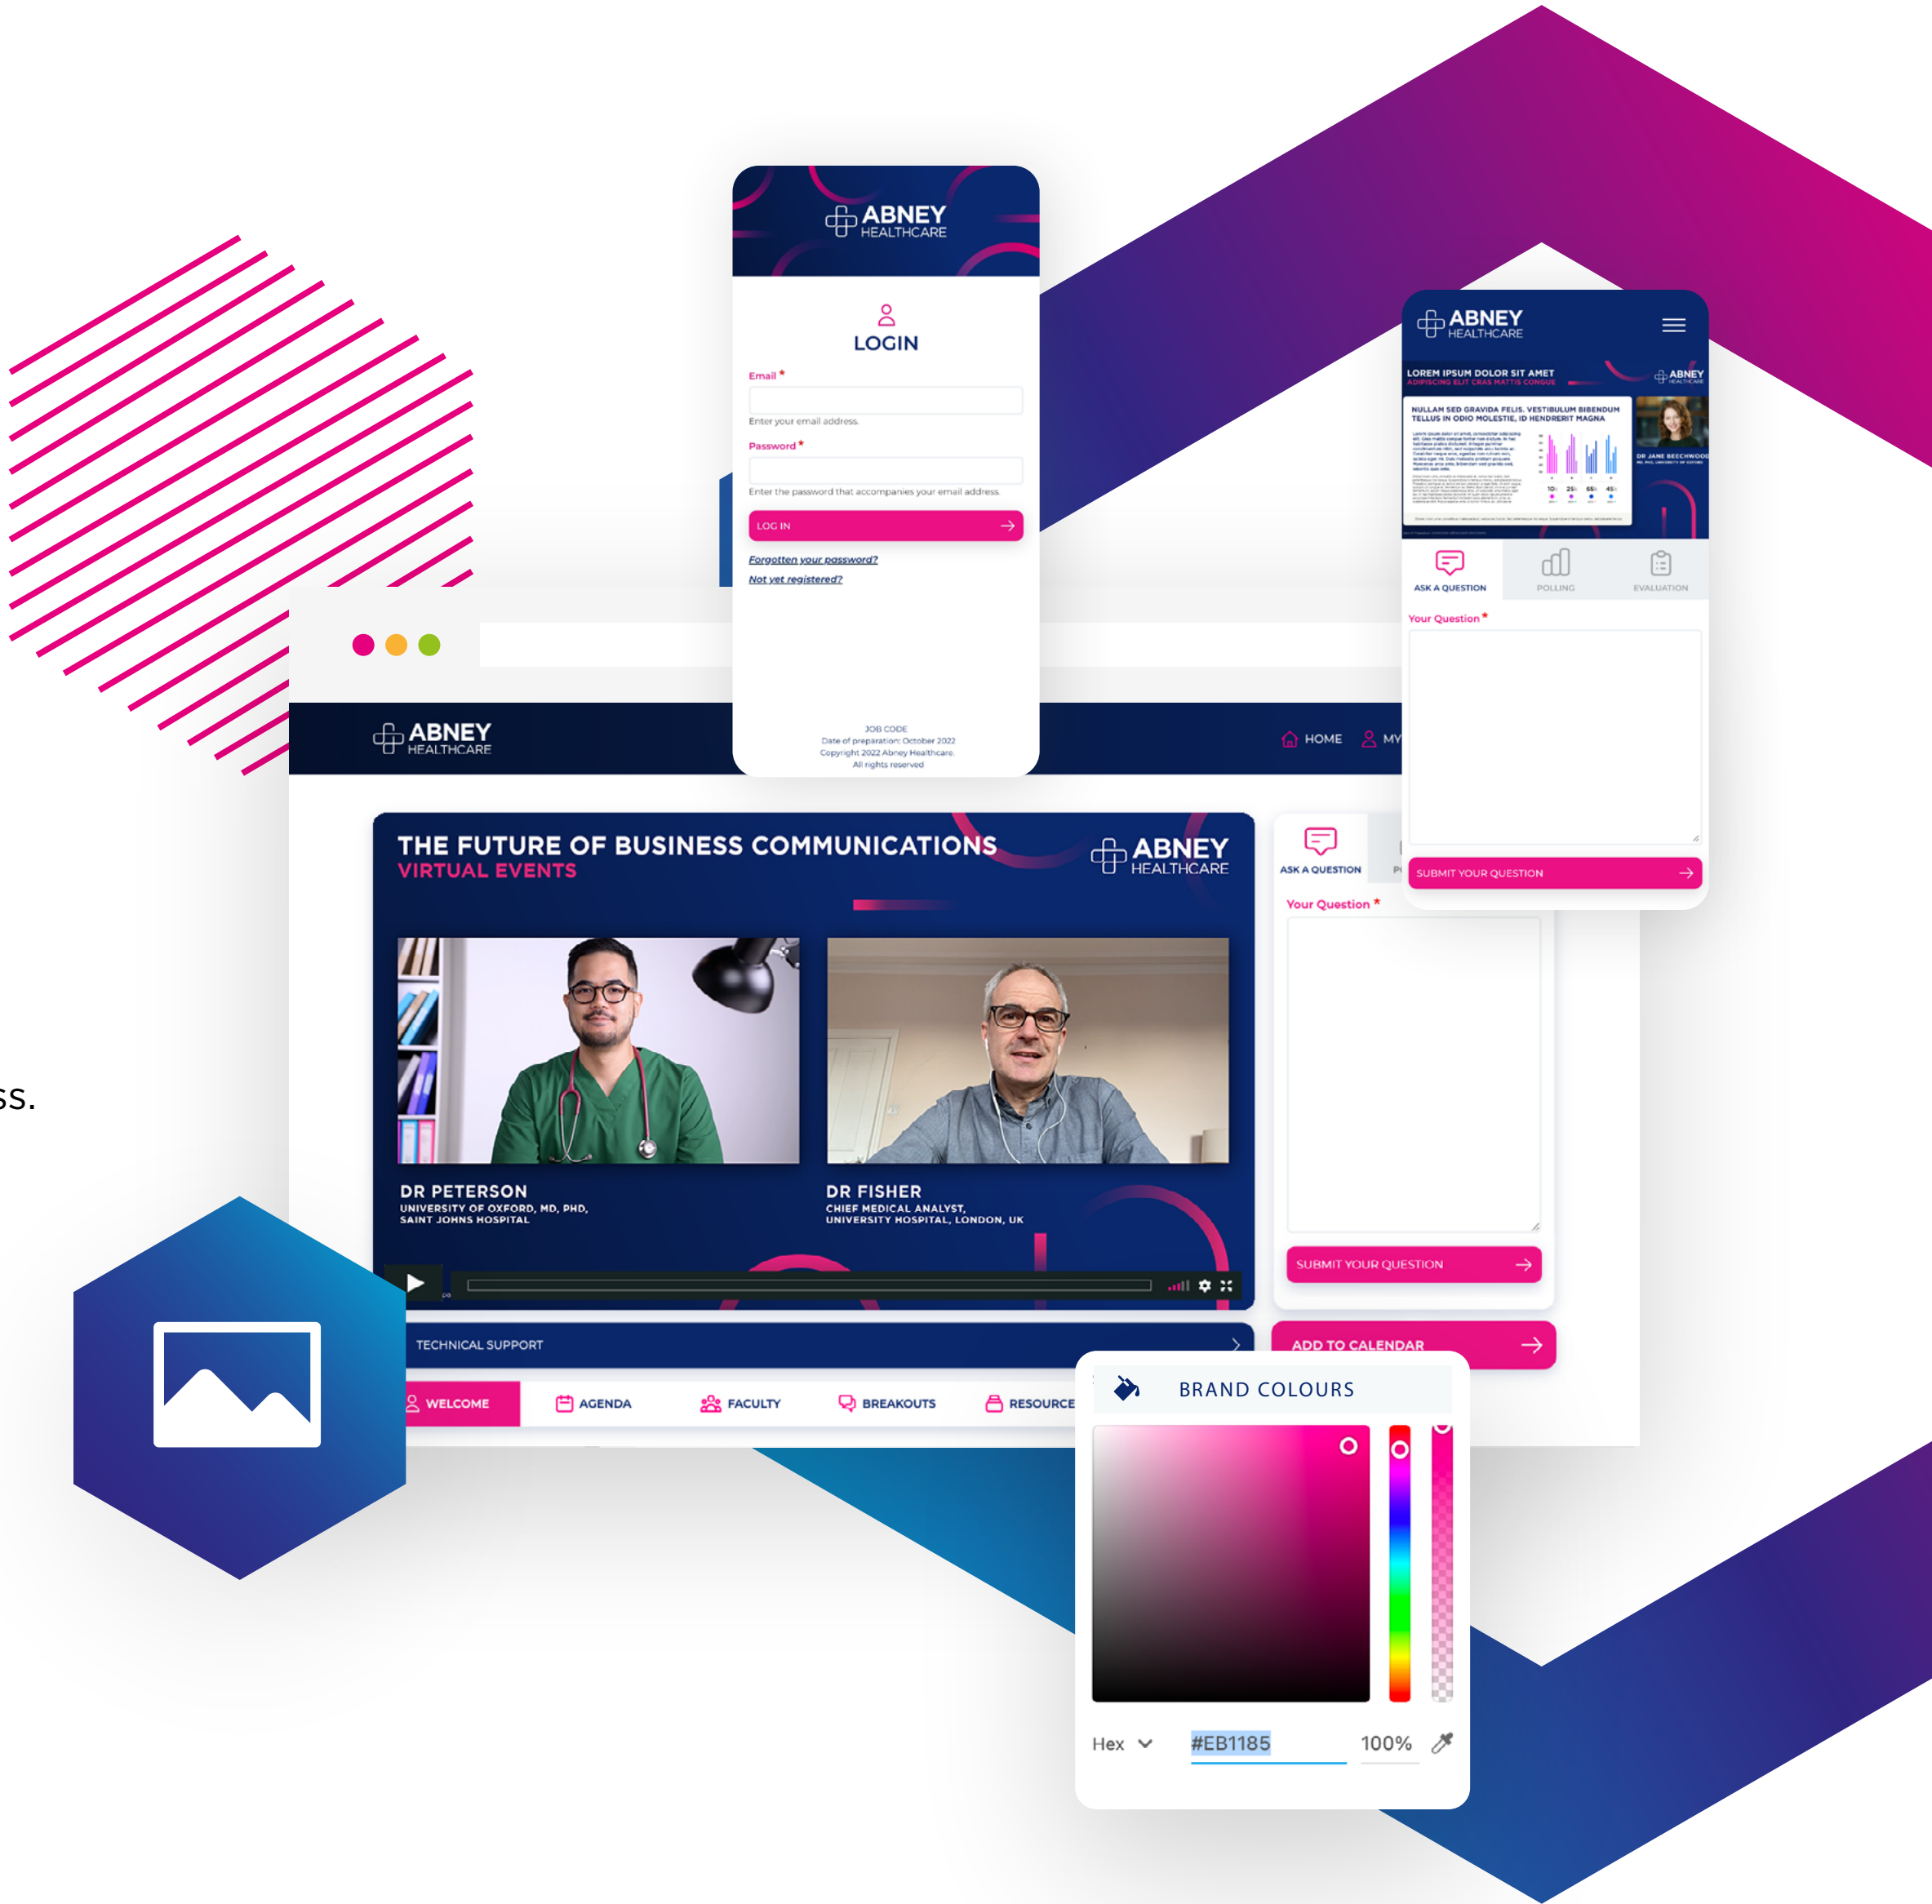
ABNEY HEALTHCARE

LOGIN

Email *

Enter your email address.

Password *

Enter the password that accompanies your email address.

LOG IN

Forgotten your password?

Not yet registered?

JOB CODE
Date of preparation: October 2022
Copyright 2022 Abney Healthcare
All rights reserved

ABNEY HEALTHCARE

LOREM IPSUM DOLOR SIT AMET
ADIPISCING ELIT CRAS MATTIS CONGUE

ABNEY HEALTHCARE

NULLAM SED GRAVIDA FELIS. VESTIBULUM BIBENDUM TELLUS IN ODIO MOLESTIE, ID HENDRERIT MAGNA

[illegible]

DR JANE BEECHWOOD

ASK A QUESTION

POLLING

EVALUATION

Your Question *

SUBMIT YOUR QUESTION

ss.

ABNEY HEALTHCARE

HOME

MY

THE FUTURE OF BUSINESS COMMUNICATIONS
VIRTUAL EVENTS

ABNEY HEALTHCARE

DR PETERSON
UNIVERSITY OF OXFORD, MD, PHD,
SAINT JOHNS HOSPITAL

DR FISHER
CHIEF MEDICAL ANALYST,
UNIVERSITY HOSPITAL, LONDON, UK

ASK A QUESTION

Your Question *

SUBMIT YOUR QUESTION

TECHNICAL SUPPORT

ADD TO CALENDAR

WELCOME

AGENDA

FACULTY

BREAKOUTS

RESOURCE

BRAND COLOURS

Hex

#EB1185

100%